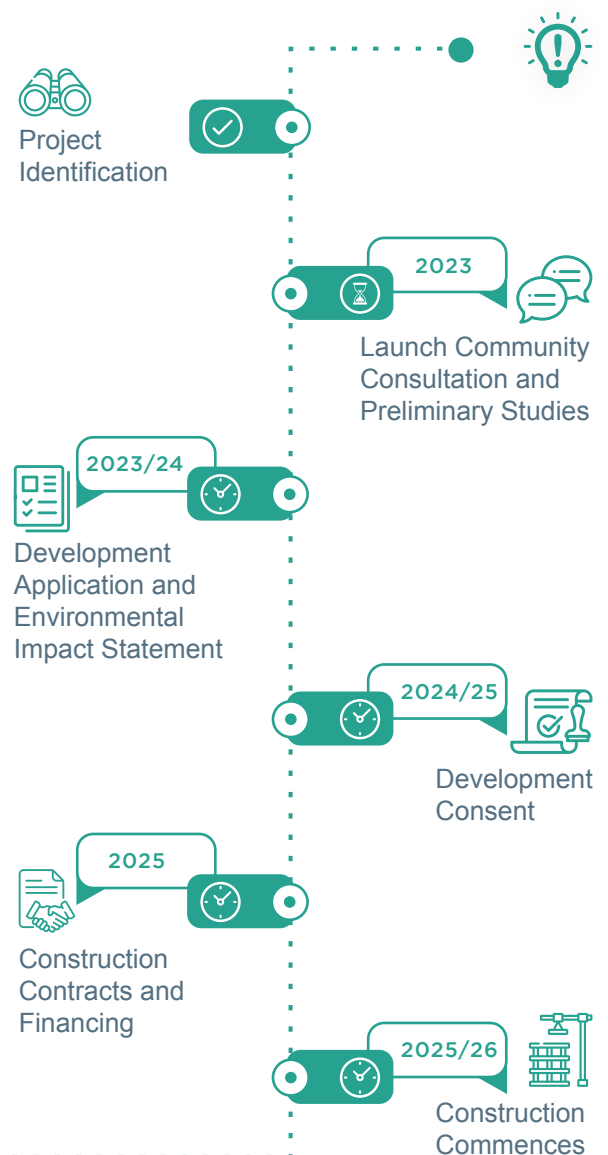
Project Identification

2023

Launch Community Consultation and Preliminary Studies

2023/24

Development Application and Environmental Impact Statement

2024/25

Development Consent

2025

Construction Contracts and Financing

2025/26

Construction Commences